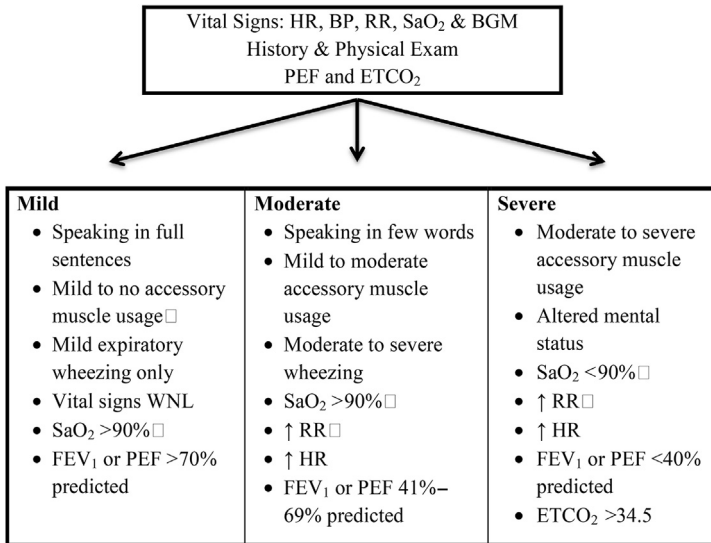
Vital Signs: HR, BP, RR, $SaO_2$ & BGM
History & Physical Exam
PEF and $ETCO_2$

| Mild | Moderate | Severe |
|---|---|---|
| • Speaking in full sentences<br>• Mild to no accessory muscle usage□<br>• Mild expiratory wheezing only<br>• Vital signs WNL<br>• $SaO_2$ >90%□<br>• $FEV_1$ or PEF >70% predicted | • Speaking in few words<br>• Mild to moderate accessory muscle usage<br>• Moderate to severe wheezing<br>• $SaO_2$ >90%□<br>• ↑ RR□<br>• ↑ HR<br>• $FEV_1$ or PEF 41%–69% predicted | • Moderate to severe accessory muscle usage<br>• Altered mental status<br>• $SaO_2$ <90%□<br>• ↑ RR□<br>• ↑ HR<br>• $FEV_1$ or PEF <40% predicted<br>• $ETCO_2$ >34.5 |